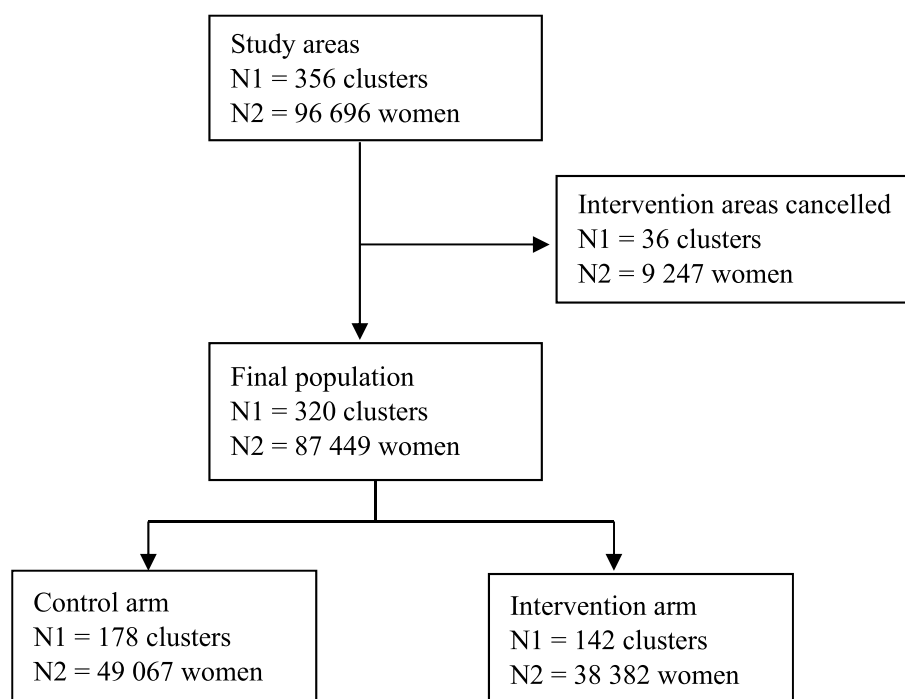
Study areas
N1 = 356 clusters
N2 = 96 696 women

Intervention areas cancelled
N1 = 36 clusters
N2 = 9 247 women

Final population
N1 = 320 clusters
N2 = 87 449 women

Control arm
N1 = 178 clusters
N2 = 49 067 women

Intervention arm
N1 = 142 clusters
N2 = 38 382 women